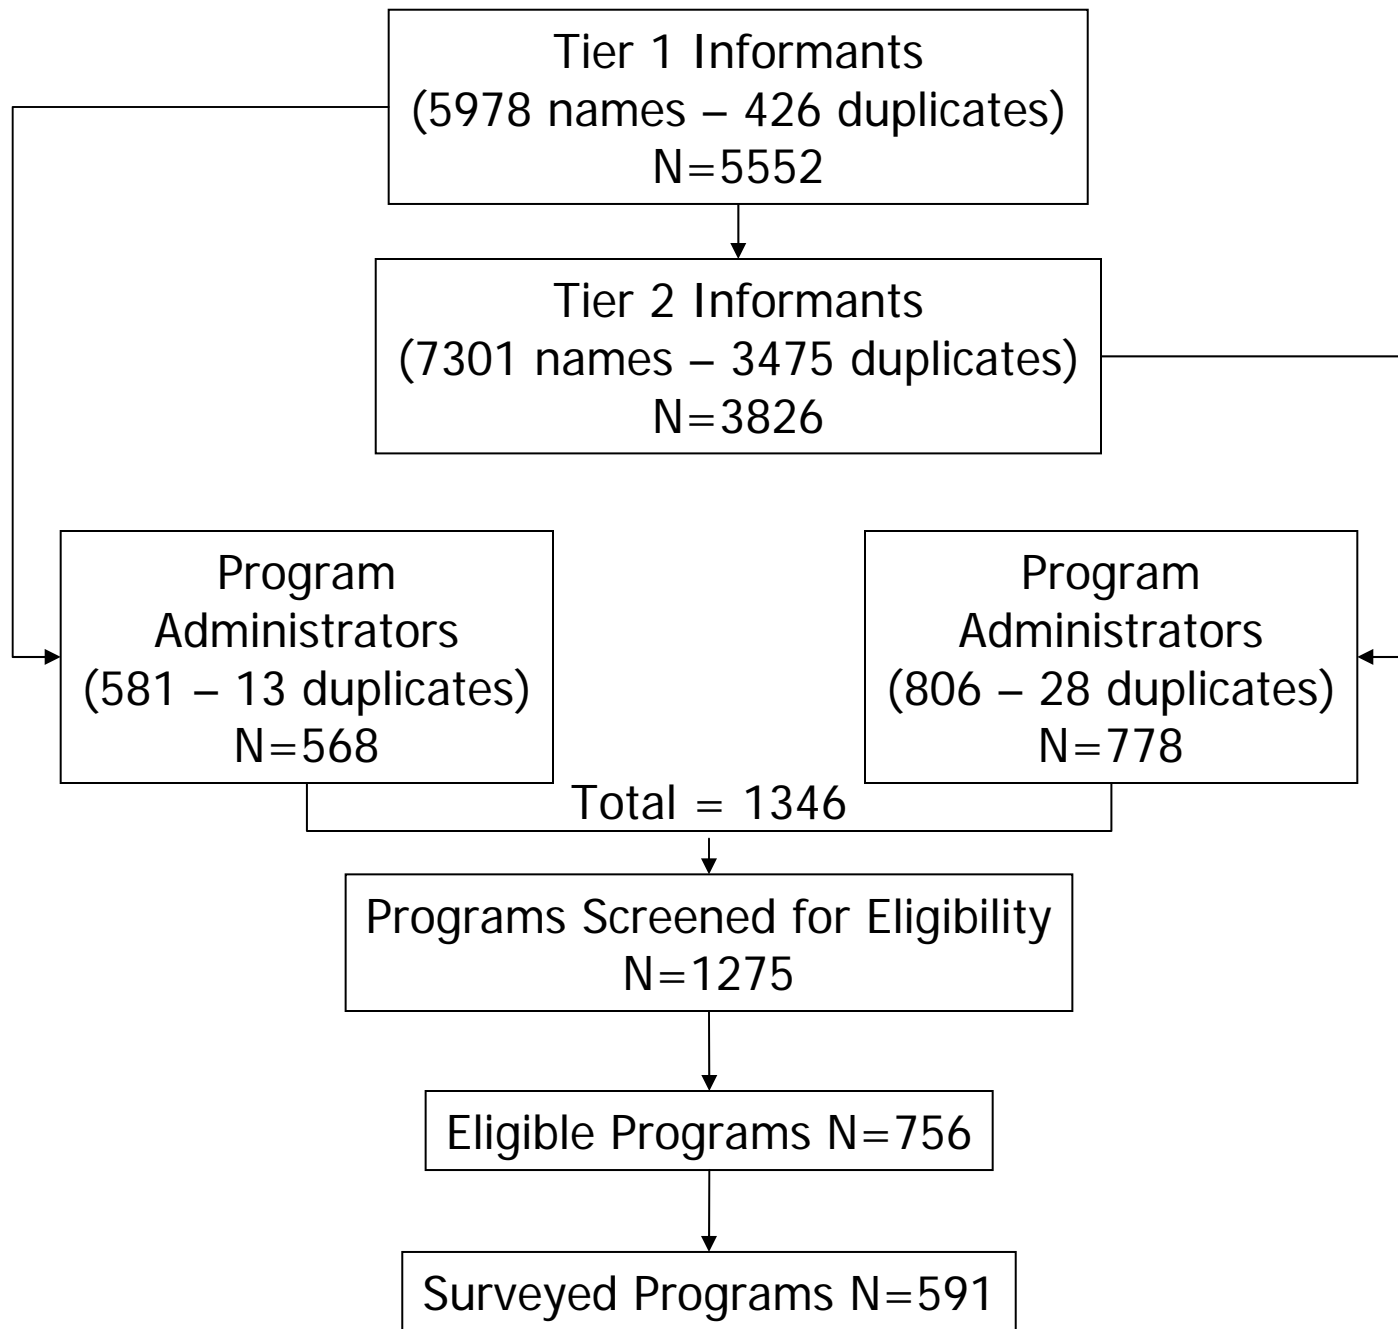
Tier 1 Informants
(5978 names – 426 duplicates)
N=5552

Tier 2 Informants
(7301 names – 3475 duplicates)
N=3826

Program Administrators
(581 – 13 duplicates)
N=568

Program Administrators
(806 – 28 duplicates)
N=778

Total = 1346

Programs Screened for Eligibility
N=1275

Eligible Programs N=756

Surveyed Programs N=591